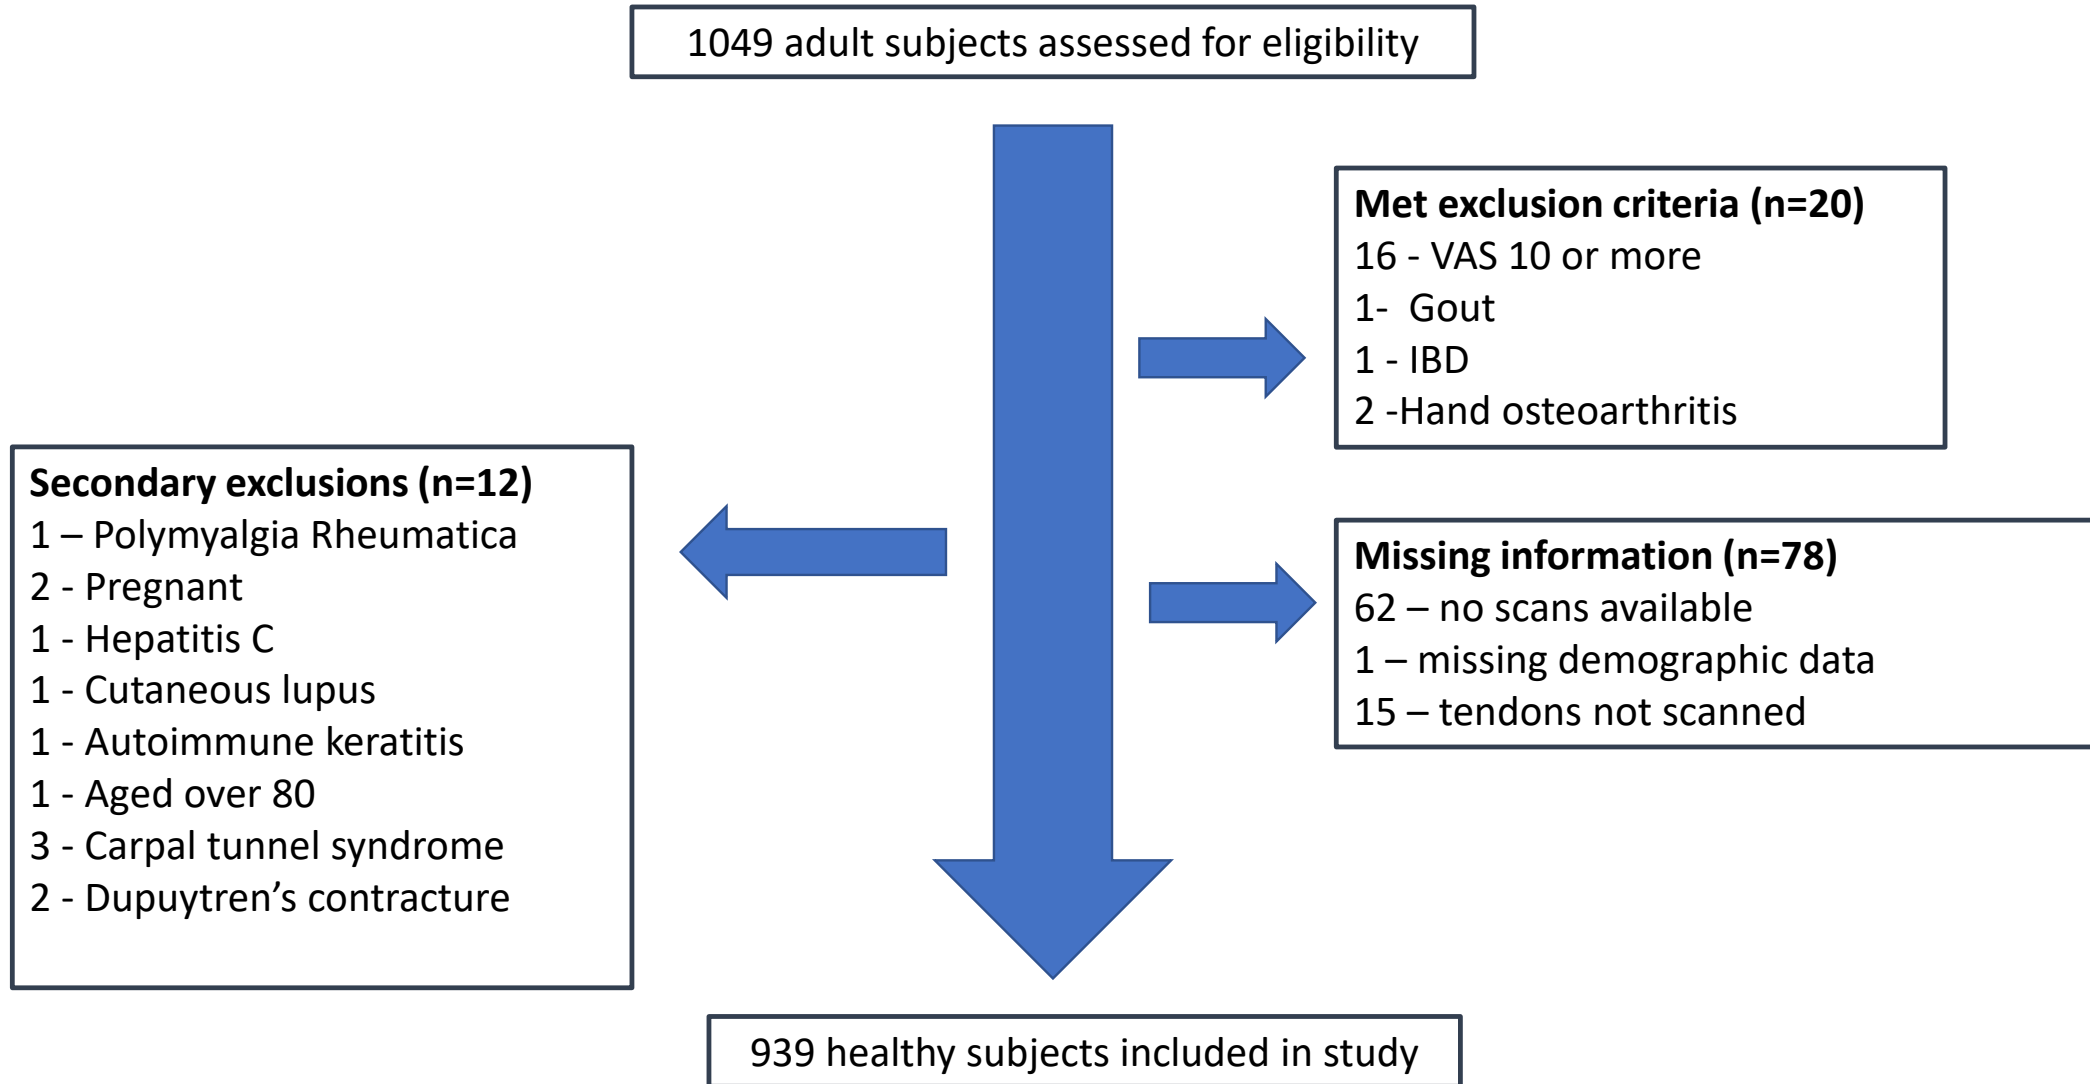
1049 adult subjects assessed for eligibility

Met exclusion criteria (n=20)
16 - VAS 10 or more
1- Gout
1 - IBD
2 -Hand osteoarthritis

Secondary exclusions (n=12)
1 – Polymyalgia Rheumatica
2 - Pregnant
1 - Hepatitis C
1 - Cutaneous lupus
1 - Autoimmune keratitis
1 - Aged over 80
3 - Carpal tunnel syndrome
2 - Dupuytren’s contracture

Missing information (n=78)
62 – no scans available
1 – missing demographic data
15 – tendons not scanned

939 healthy subjects included in study